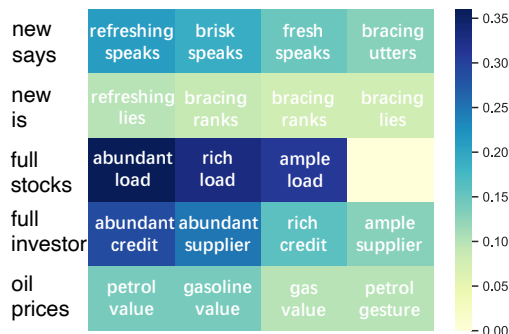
| | | | | |
|---|---|---|---|---|
| new says | refreshing speaks | brisk speaks | fresh speaks | bracing utters |
| new is | refreshing lies | bracing ranks | bracing ranks | bracing lies |
| full stocks | abundant load | rich load | ample load | |
| full investor | abundant credit | abundant supplier | rich credit | ample supplier |
| oil prices | petrol value | gasoline value | gas value | petrol gesture |

0.35
0.30
0.25
0.20
0.15
0.10
0.05
0.00